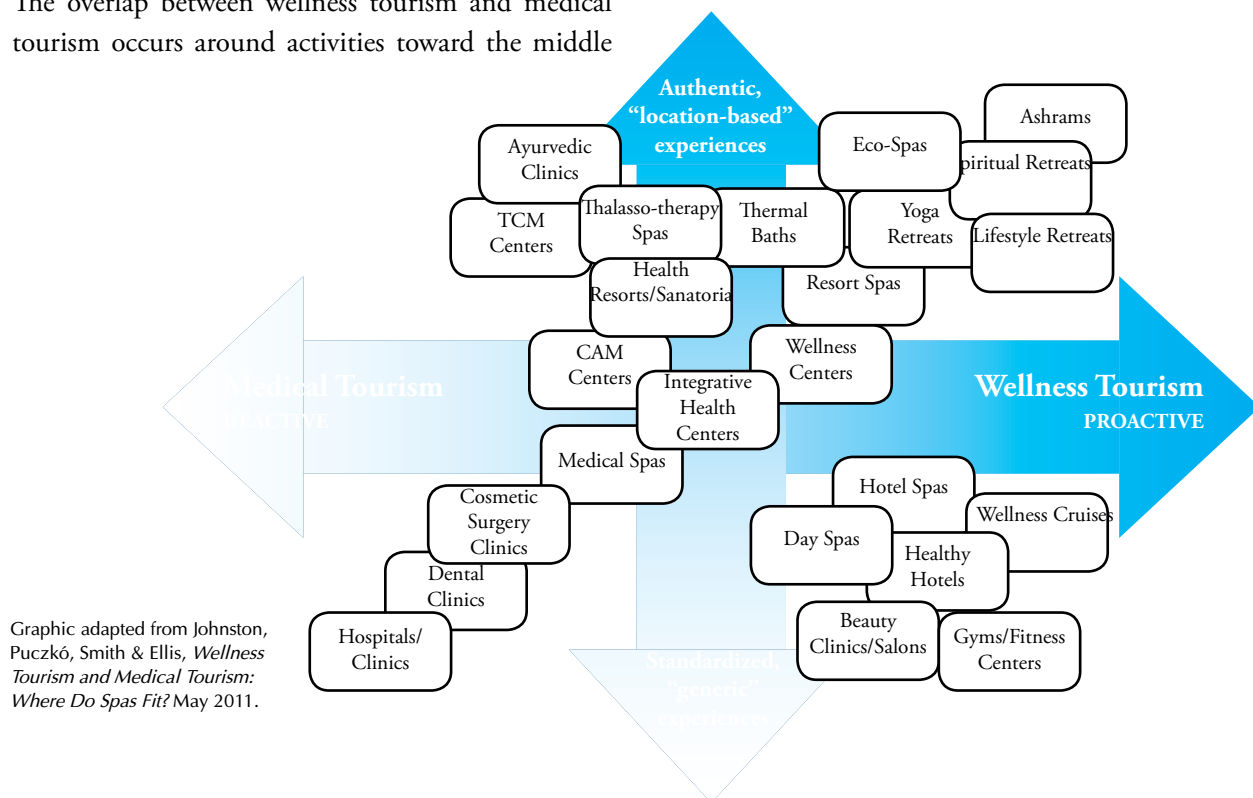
The overlap between wellness tourism and medical tourism occurs around activities toward the middle

Authentic, "location-based" experiences

Ashrams

Eco-Spas

Ayurvedic Clinics

piritual Retreats

TCM Centers

Thalasso-therapy Spas

Thermal Baths

Yoga Retreats

Lifestyle Retreats

Health Resorts/Sanatoria

Resort Spas

CAM Centers

Wellness Centers

Medical Tourism REACTIVE

Integrative Health Centers

Wellness Tourism PROACTIVE

Medical Spas

Hotel Spas

Cosmetic Surgery Clinics

Wellness Cruises

Day Spas

Healthy Hotels

Dental Clinics

Beauty Clinics/Salons

Gyms/Fitness Centers

Hospitals/ Clinics

Standardized, "generic" experiences

Graphic adapted from Johnston, Puczkó, Smith & Ellis, *Wellness Tourism and Medical Tourism: Where Do Spas Fit?* May 2011.